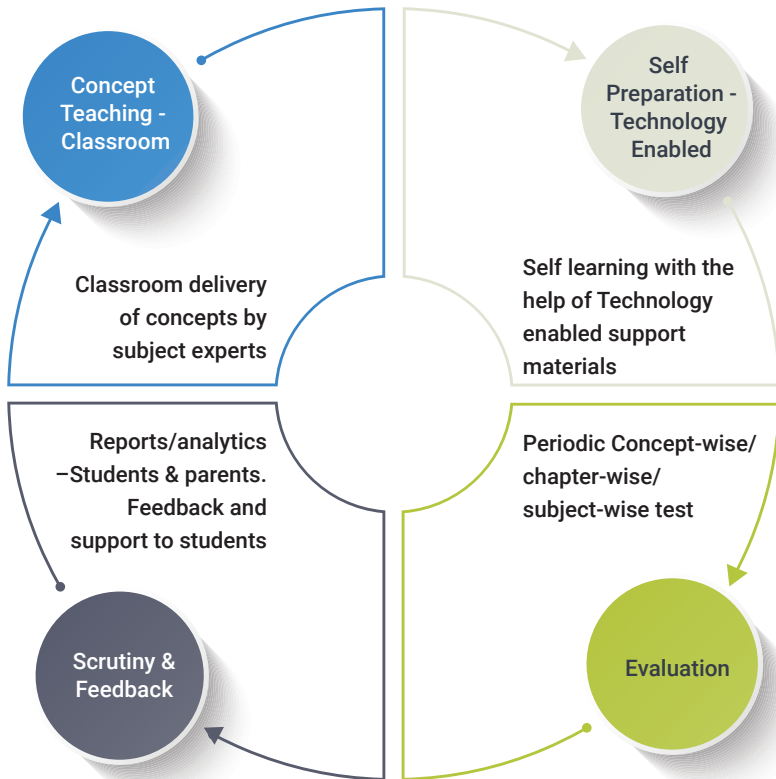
Concept Teaching - Classroom

Self Preparation - Technology Enabled

Classroom delivery of concepts by subject experts

Self learning with the help of Technology enabled support materials

Reports/analytics –Students & parents. Feedback and support to students

Periodic Concept-wise/ chapter-wise/ subject-wise test

Scrutiny & Feedback

Evaluation